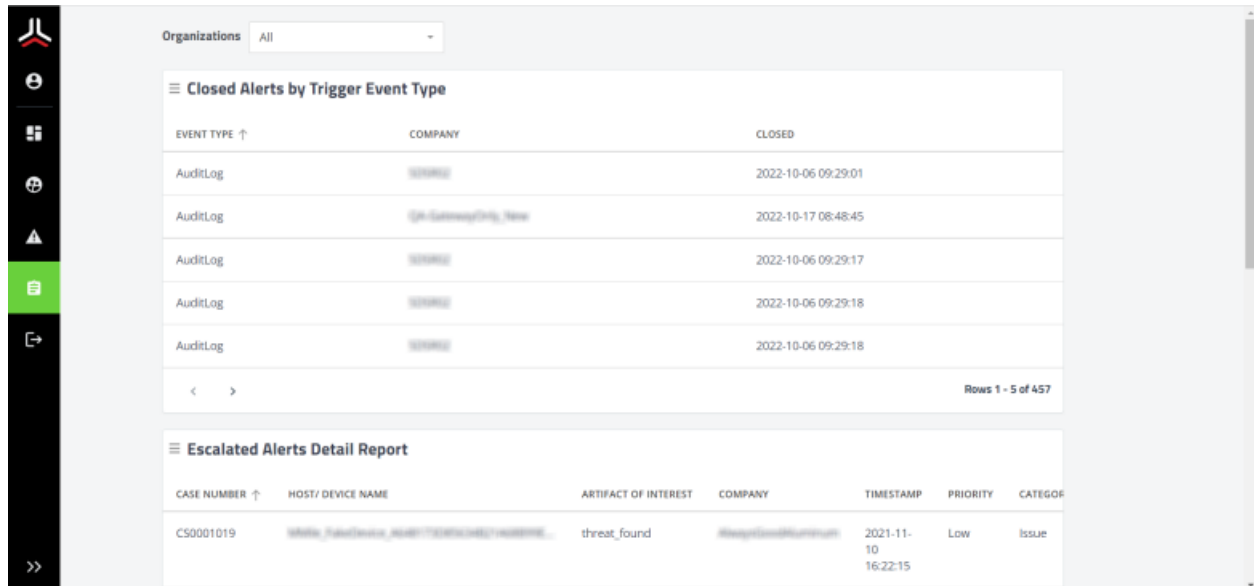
Organizations All

Closed Alerts by Trigger Event Type

| EVENT TYPE ↑ | COMPANY | CLOSED |
|---|---|---|
| AuditLog | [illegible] | 2022-10-06 09:29:01 |
| AuditLog | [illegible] | 2022-10-17 08:48:45 |
| AuditLog | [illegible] | 2022-10-06 09:29:17 |
| AuditLog | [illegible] | 2022-10-06 09:29:18 |
| AuditLog | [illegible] | 2022-10-06 09:29:18 |

< >

Rows 1 - 5 of 457

Escalated Alerts Detail Report

| CASE NUMBER ↑ | HOST/ DEVICE NAME | ARTIFACT OF INTEREST | COMPANY | TIMESTAMP | PRIORITY | CATEGOR |
|---|---|---|---|---|---|---|
| CS0001019 | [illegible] | threat_found | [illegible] | 2021-11-10 16:22:15 | Low | Issue |

»